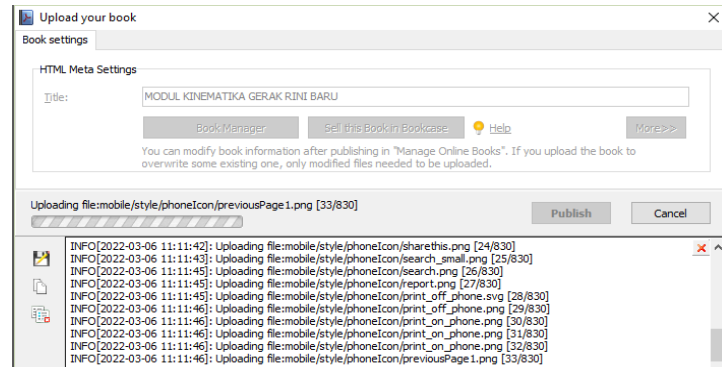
Upload your book

Book settings

HTML Meta Settings

Title: MODUL KINEMATIKA GERAK RINI BARU

Book Manager | Sell this Book in Bookcase | Help | More>>

You can modify book information after publishing in "Manage Online Books". If you upload the book to overwrite some existing one, only modified files needed to be uploaded.

Uploading file:mobile/style/phoneIcon/previousPage1.png [33/830]

Publish | Cancel

INFO[2022-03-06 11:11:42]: Uploading file:mobile/style/phoneIcon/sharethis.png [24/830]
INFO[2022-03-06 11:11:43]: Uploading file:mobile/style/phoneIcon/search_small.png [25/830]
INFO[2022-03-06 11:11:45]: Uploading file:mobile/style/phoneIcon/search.png [26/830]
INFO[2022-03-06 11:11:45]: Uploading file:mobile/style/phoneIcon/report.png [27/830]
INFO[2022-03-06 11:11:45]: Uploading file:mobile/style/phoneIcon/print_off_phone.svg [28/830]
INFO[2022-03-06 11:11:46]: Uploading file:mobile/style/phoneIcon/print_off_phone.png [29/830]
INFO[2022-03-06 11:11:46]: Uploading file:mobile/style/phoneIcon/print_on_phone.png [30/830]
INFO[2022-03-06 11:11:46]: Uploading file:mobile/style/phoneIcon/print_on_phone.png [31/830]
INFO[2022-03-06 11:11:46]: Uploading file:mobile/style/phoneIcon/print_on_phone.png [32/830]
INFO[2022-03-06 11:11:46]: Uploading file:mobile/style/phoneIcon/previousPage1.png [33/830]